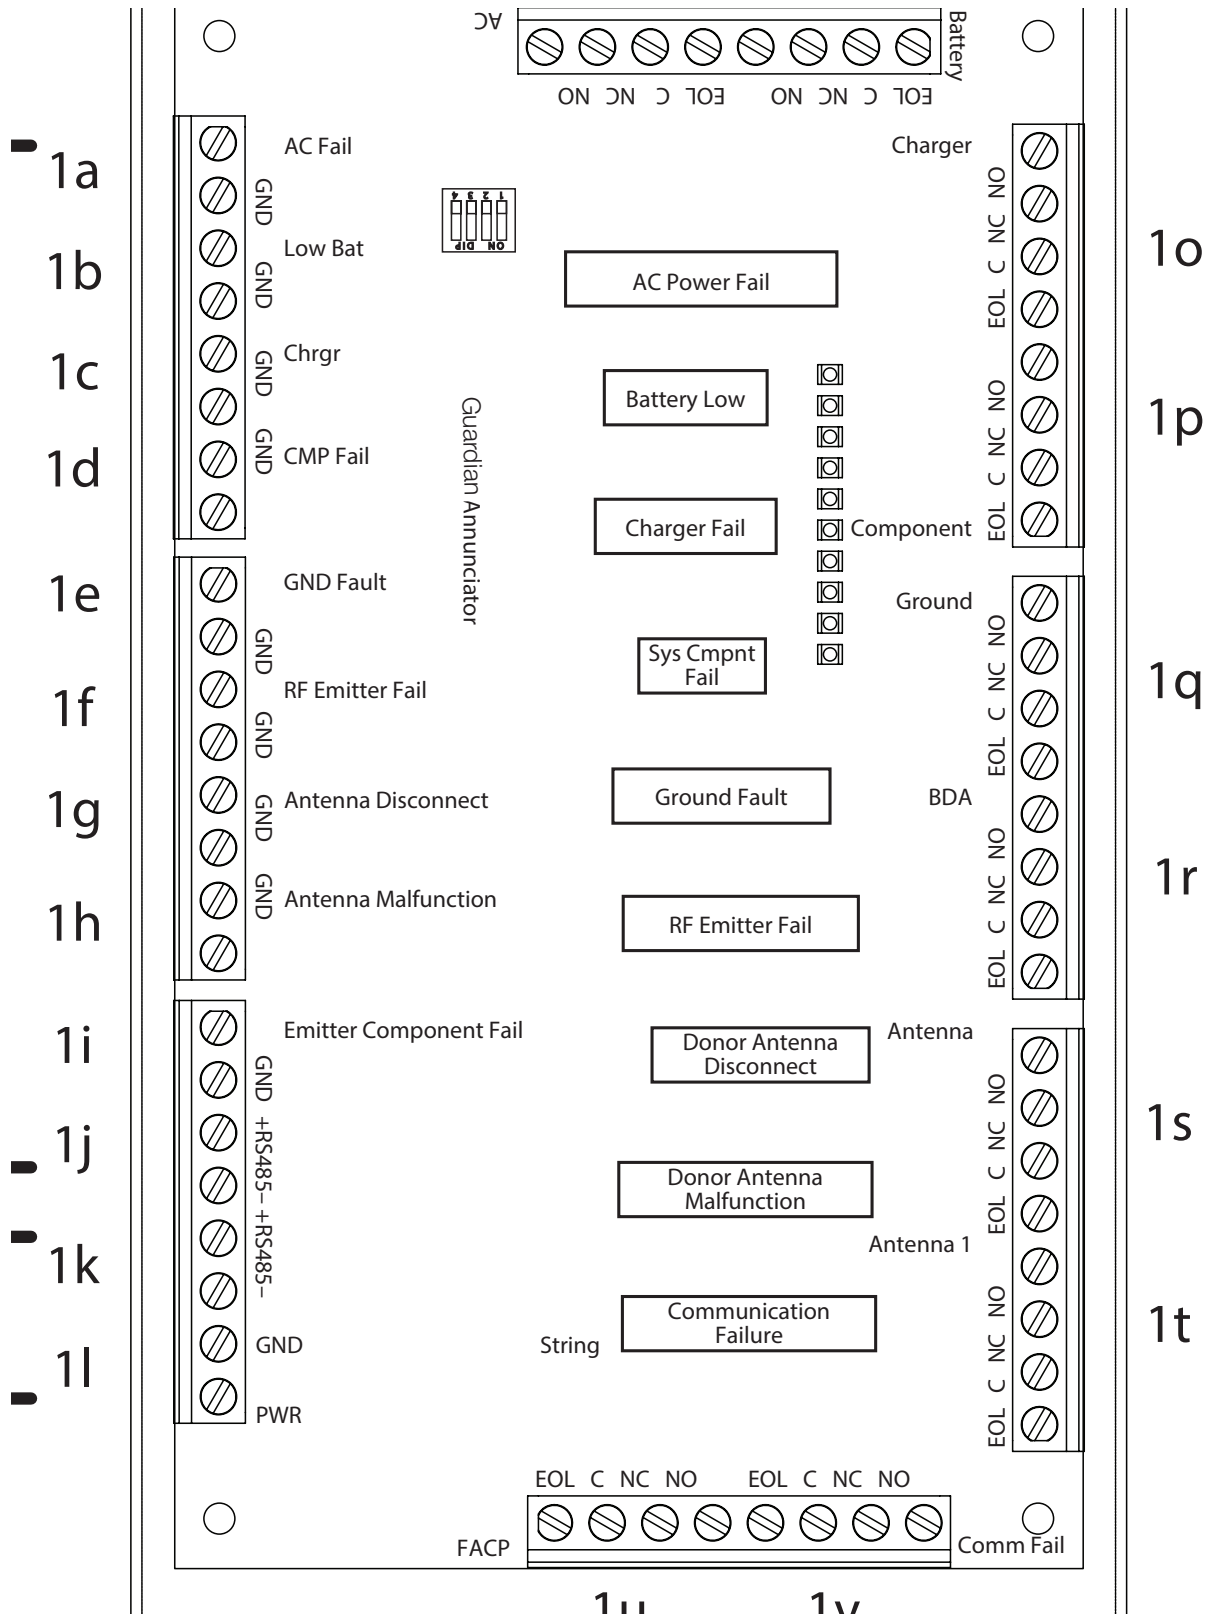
AC
Battery
NO NC C EOL NO NC C EOL

1a
1b
1c
1d
1e
1f
1g
1h
1i
1j
1k
1l

AC Fail
GND
Low Bat
GND
Chrgr
GND
CMP Fail

GND Fault
GND
RF Emitter Fail
GND
Antenna Disconnect
GND
Antenna Malfunction

Emitter Component Fail
GND +RS485− +RS485−
GND
PWR

1 2 3 4
ON DIP

Guardian Annunciator

AC Power Fail
Battery Low
Charger Fail
Sys Cmpnt Fail
Ground Fault
RF Emitter Fail
Donor Antenna Disconnect
Donor Antenna Malfunction
Communication Failure

String

Charger
NO NC C EOL NO NC C EOL
Component
Ground
NO NC C EOL
BDA
NO NC C EOL
Antenna
NO NC C EOL
Antenna 1
NO NC C EOL

1o
1p
1q
1r
1s
1t

EOL C NC NO EOL C NC NO
FACP
Comm Fail
1u
1v